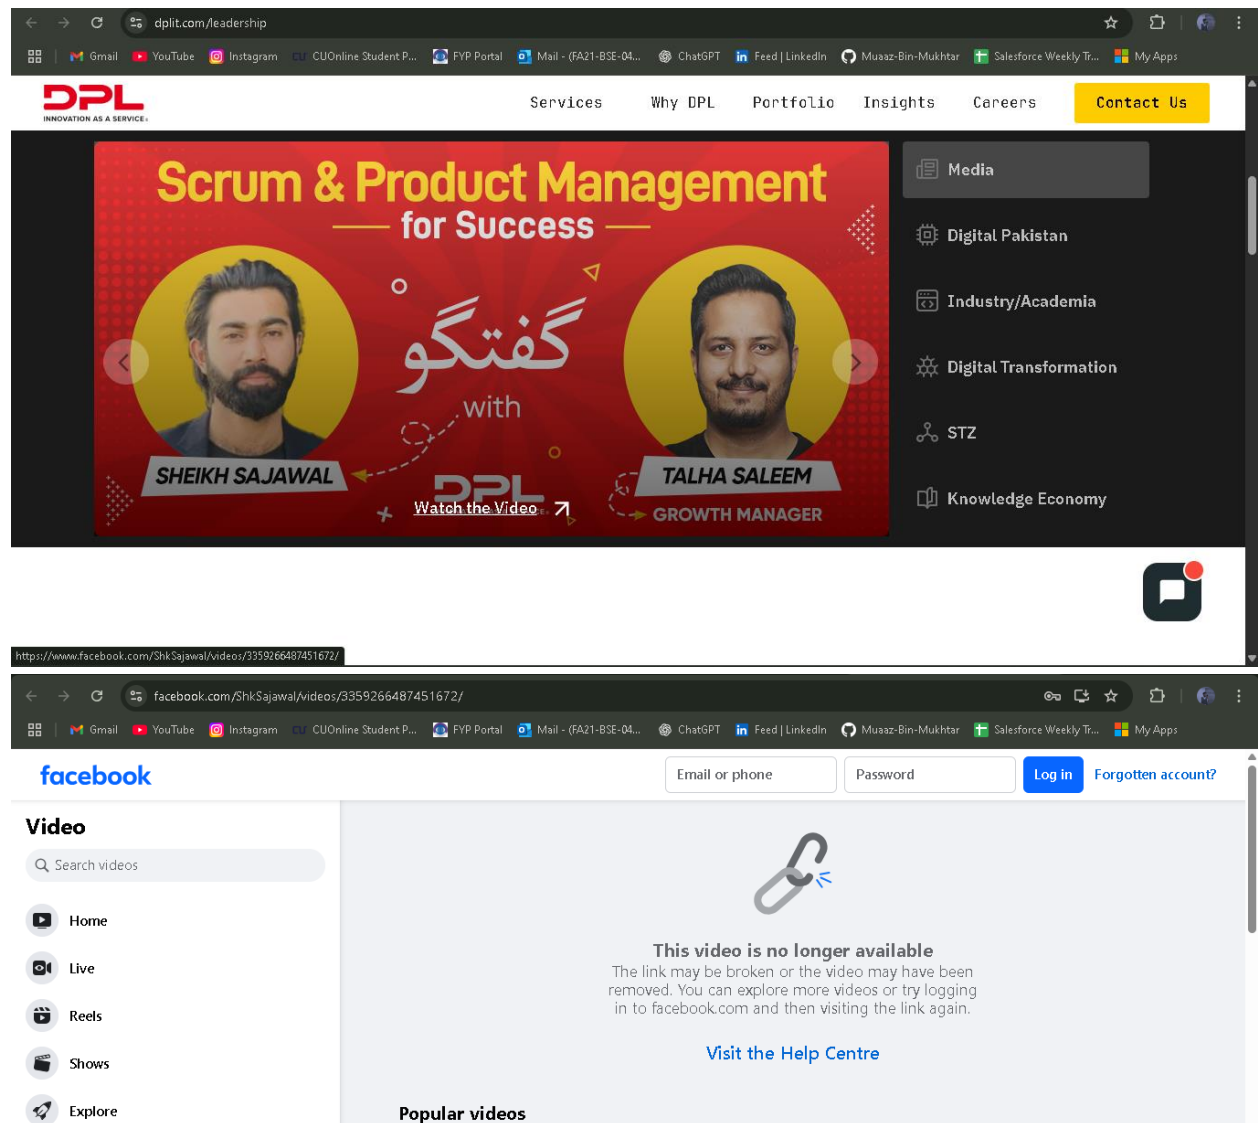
dplit.com/leadership

Gmail YouTube Instagram CUOnline Student P... FYP Portal Mail - (FA21-BSE-04... ChatGPT Feed | LinkedIn Muaaz-Bin-Mukhtar Salesforce Weekly Tr... My Apps

DPL
INNOVATION AS A SERVICE

Services Why DPL Portfolio Insights Careers Contact Us

Scrum & Product Management
for Success

گفتگو
with
DPL

SHEIKH SAJAWAL
TALHA SALEEM
GROWTH MANAGER

Watch the Video

Media
Digital Pakistan
Industry/Academia
Digital Transformation
STZ
Knowledge Economy

https://www.facebook.com/ShkSajawal/videos/3359266487451672/

facebook.com/ShkSajawal/videos/3359266487451672/

Gmail YouTube Instagram CUOnline Student P... FYP Portal Mail - (FA21-BSE-04... ChatGPT Feed | LinkedIn Muaaz-Bin-Mukhtar Salesforce Weekly Tr... My Apps

facebook

Email or phone
Password
Log in
Forgotten account?

Video
Search videos
Home
Live
Reels
Shows
Explore

This video is no longer available
The link may be broken or the video may have been removed. You can explore more videos or try logging in to facebook.com and then visiting the link again.

Visit the Help Centre

Popular videos